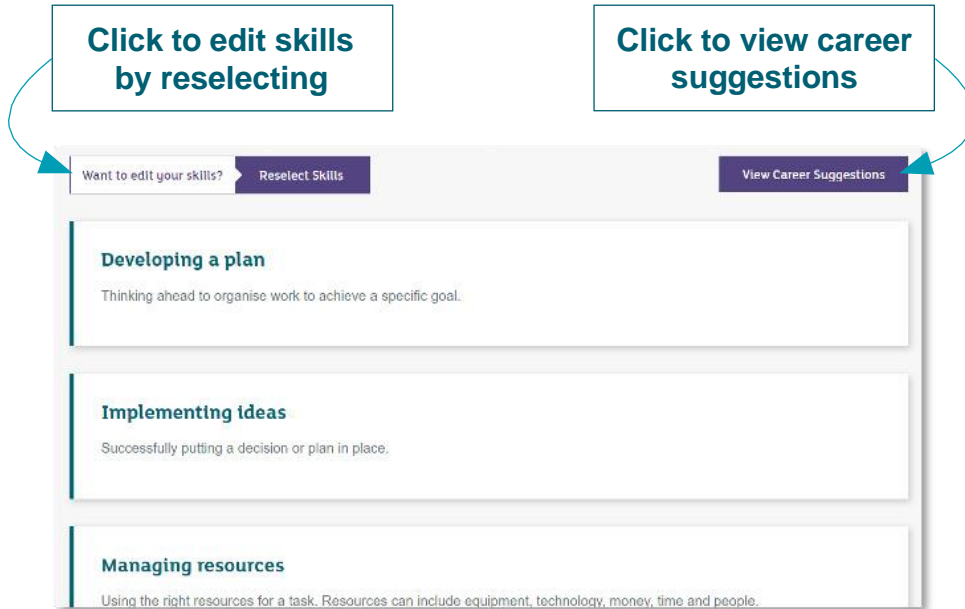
Click to edit skills by reselecting

Click to view career suggestions

Want to edit your skills?

Reselect Skills

View Career Suggestions

Developing a plan

Thinking ahead to organise work to achieve a specific goal.

Implementing ideas

Successfully putting a decision or plan in place.

Managing resources

Using the right resources for a task. Resources can include equipment, technology, money, time and people.